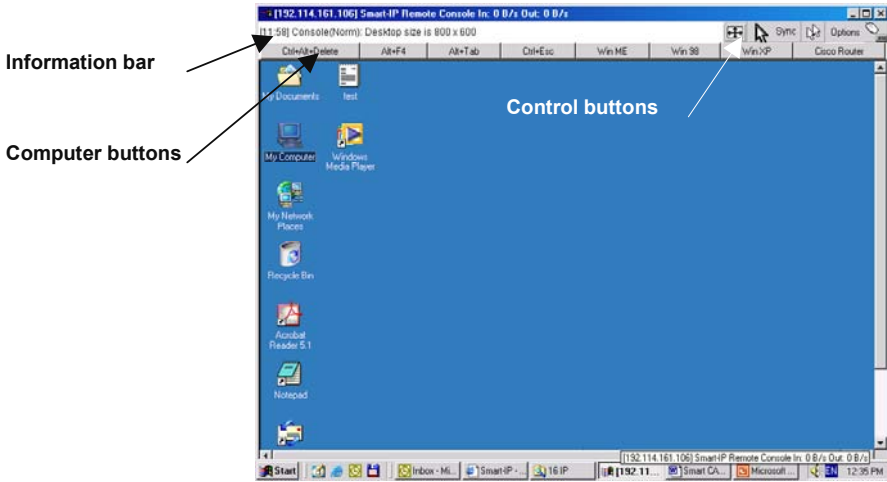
[192.114.161.106] Smart-IP Remote Console In: 0 B/s Out: 0 B/s

Information bar

[11:58] Console(Norm): Desktop size is 800 x 600

Sync Options

| Ctrl+Alt+Delete | Alt+F4 | Alt+Tab | Ctrl+Esc | Win ME | Win 98 | Win XP | Cisco Router |
|---|---|---|---|---|---|---|---|

Computer buttons

Control buttons

My Documents

test

My Computer

Windows Media Player

My Network Places

Recycle Bin

Acrobat Reader 5.1

Notepad

[192.114.161.106] Smart-IP Remote Console In: 0 B/s Out: 0 B/s

Start Inbox - Mi... Smart-IP - ... 16 IP [192.11... Smart CA... Microsoft ... EN 12:35 PM